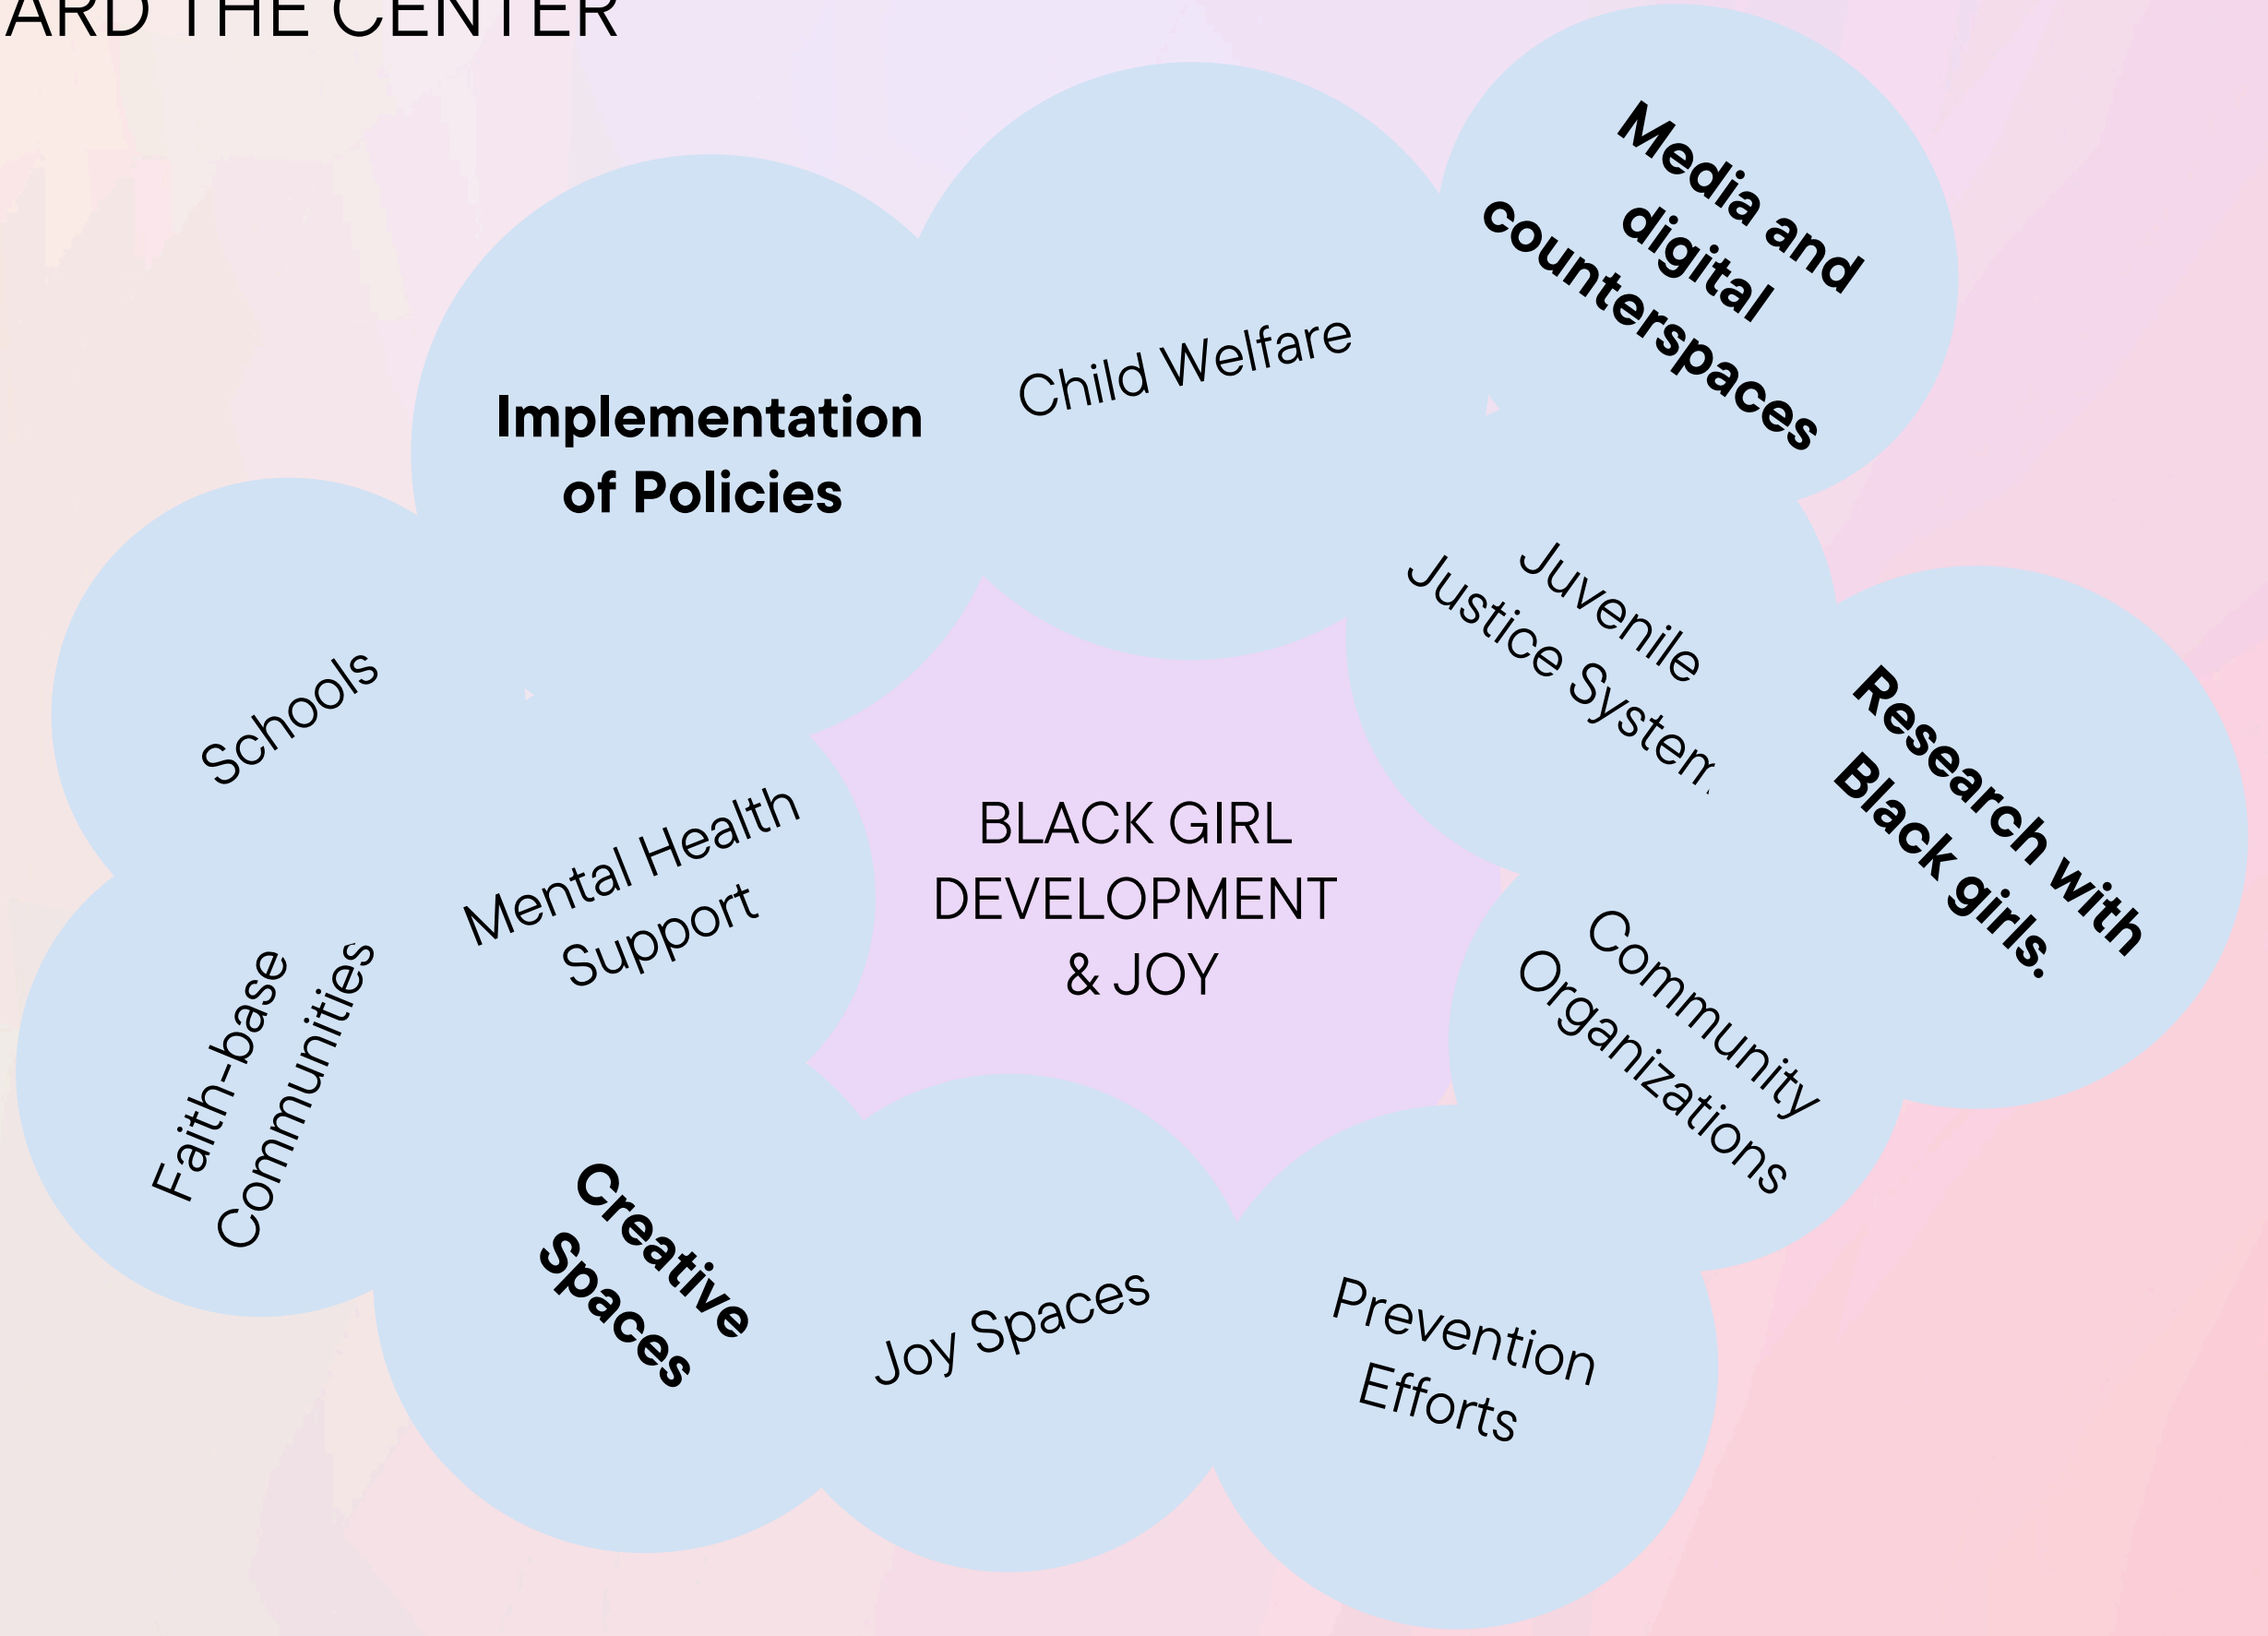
ARD THE CENTER

Media and digital counterspaces

Child Welfare

Implementation of Policies

Schools

Juvenile Justice System

Research with Black girls.

Mental Health Support

BLACK GIRL DEVELOPMENT & JOY

Faith-base Communities

Community Organizations

Creative Spaces

Joy Spaces

Prevention Efforts